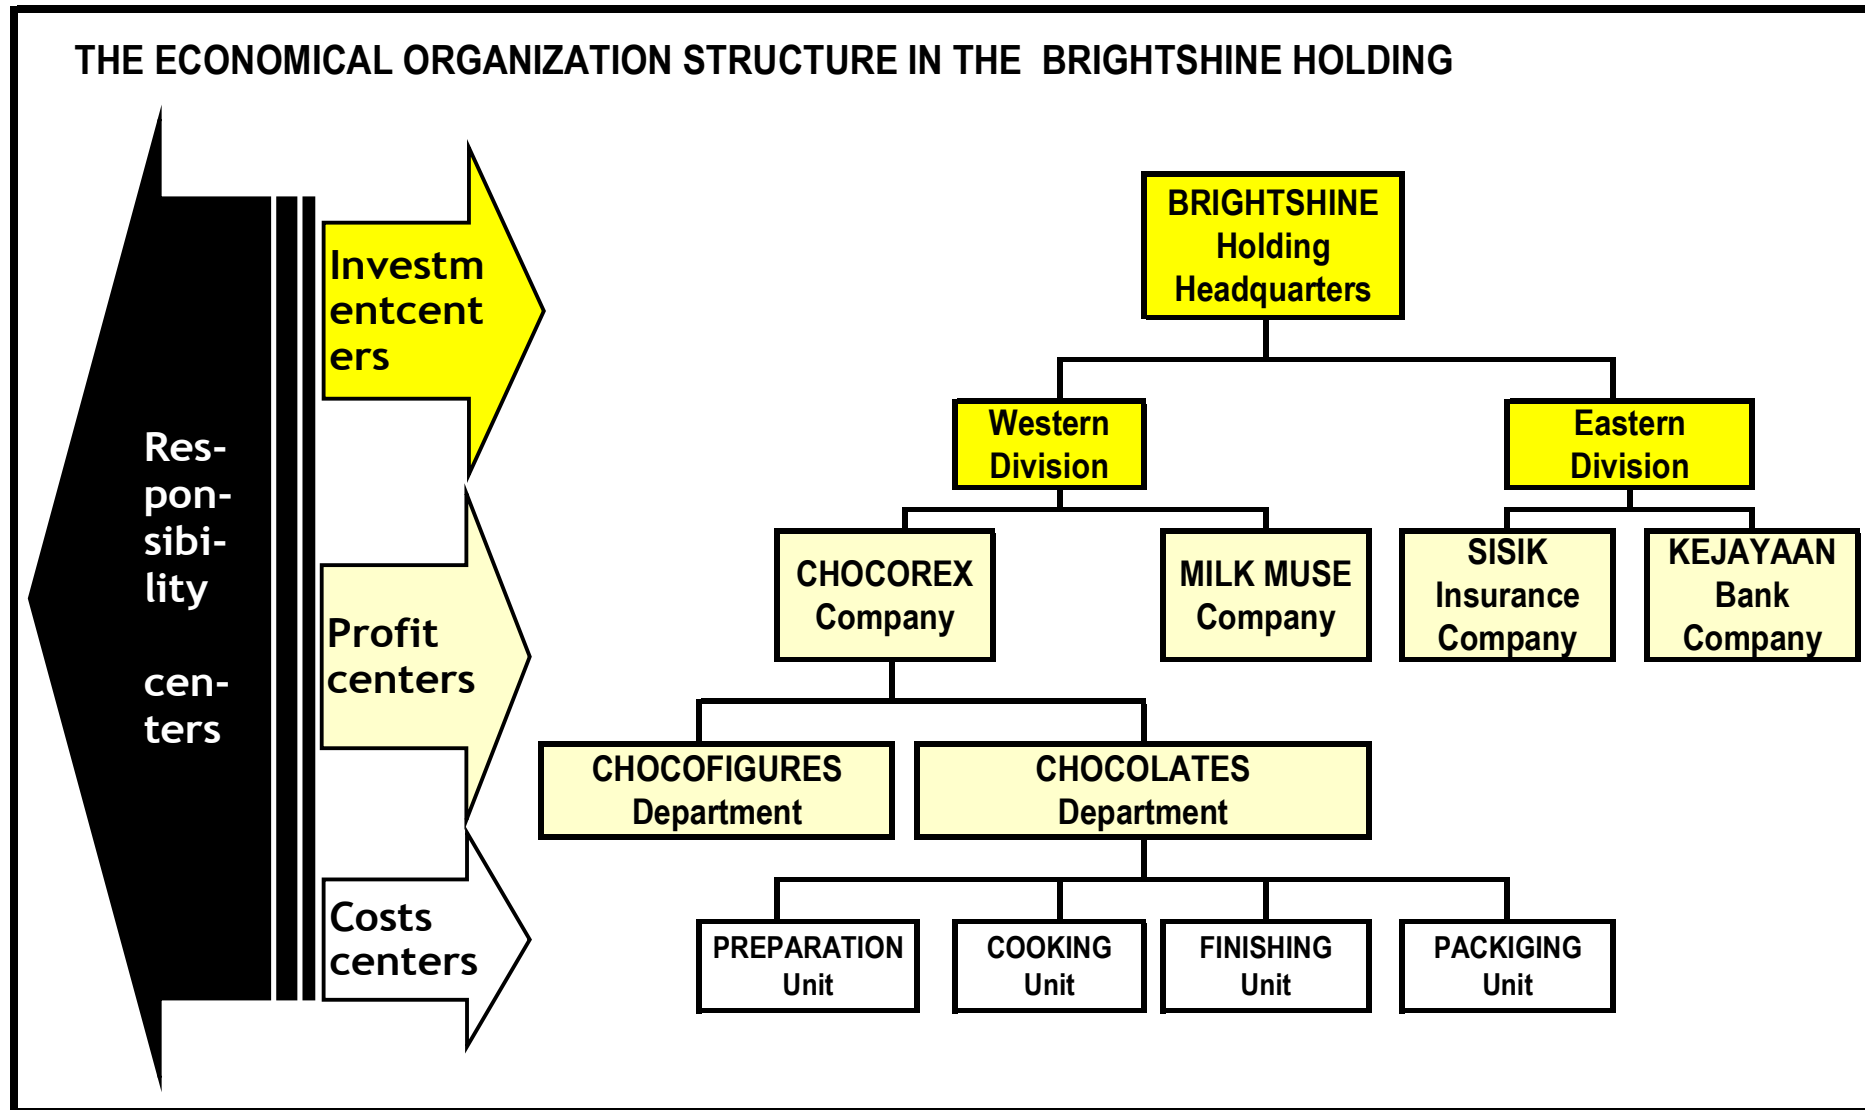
THE ECONOMICAL ORGANIZATION STRUCTURE IN THE BRIGHTSHINE HOLDING

Responsibility centers

Investmentcenters

Profit centers

Costs centers

BRIGHTSHINE Holding Headquarters

Western Division

Eastern Division

CHOCOREX Company

MILK MUSE Company

SISIK Insurance Company

KEJAYAAN Bank Company

CHOCOFIGURES Department

CHOCOLATES Department

PREPARATION Unit

COOKING Unit

FINISHING Unit

PACKIGING Unit